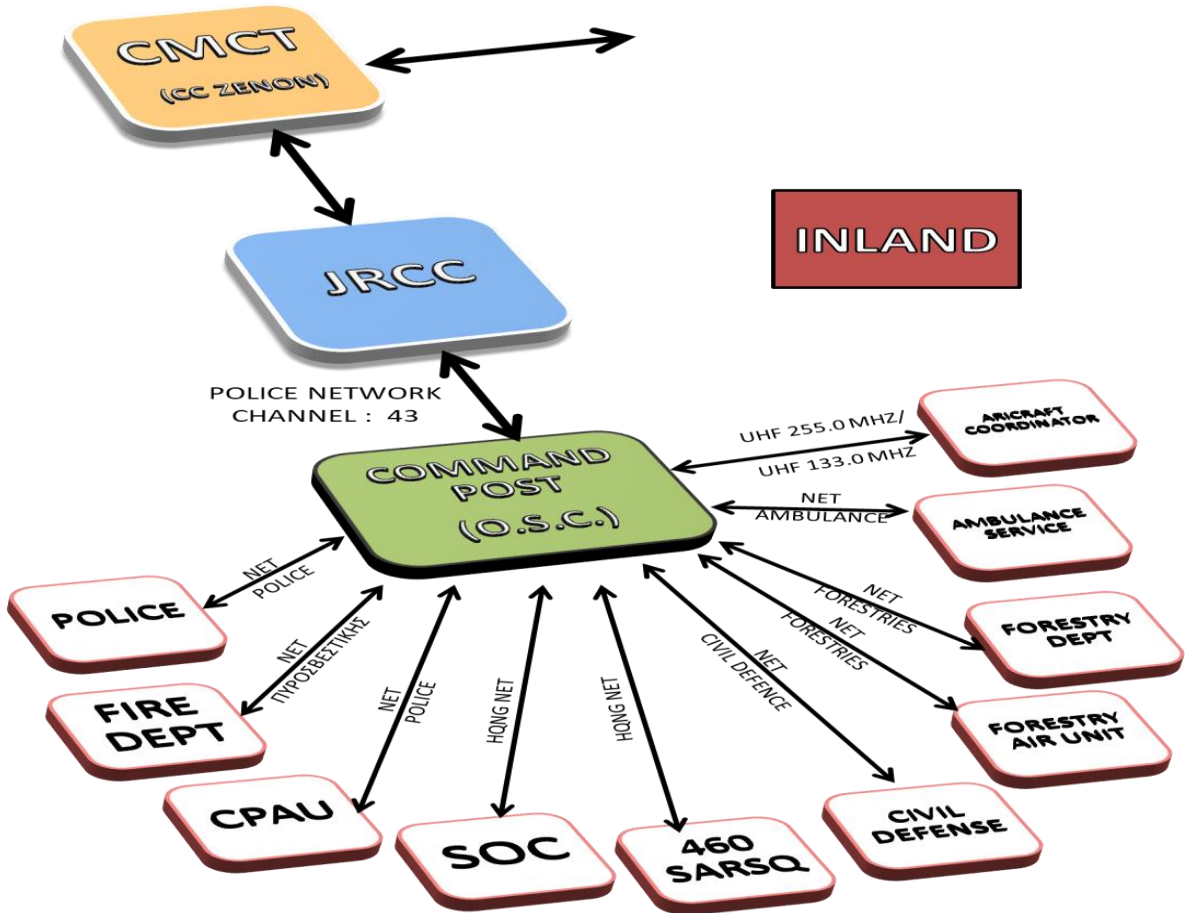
CMCT
(CC ZENON)

JRCC

INLAND

POLICE NETWORK
CHANNEL : 43

COMMAND POST
(O.S.C.)

UHF 255.0 MHZ/
UHF 133.0 MHZ

ARICRAFT COORDINATOR

NET
AMBULANCE

AMBULANCE SERVICE

NET
FORESTRIES

FORESTRY DEPT

NET
FORESTRIES

FORESTRY AIR UNIT

NET
CIVIL DEFENCE

CIVIL DEFENSE

HQNG NET

460 SARSQ

HQNG NET

SOC

NET
POLICE

CPAU

NET
ΠΥΡΟΣΒΕΣΤΙΚΗΣ

FIRE DEPT

NET
POLICE

POLICE